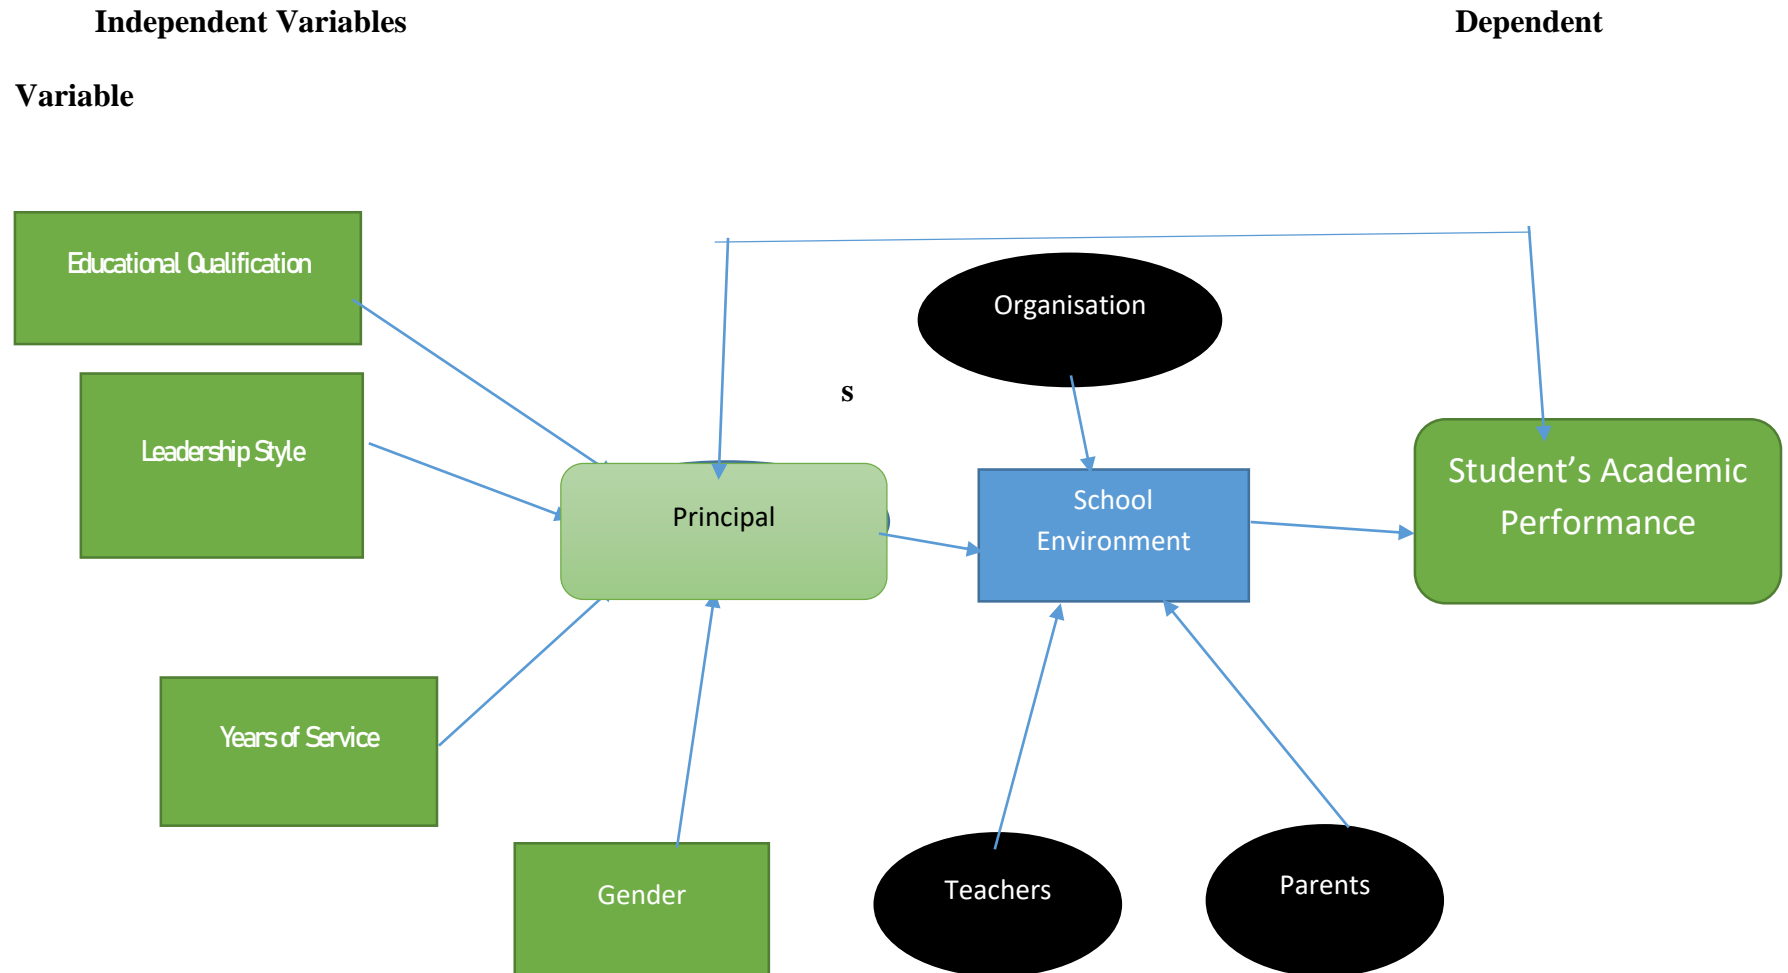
Independent Variables

Dependent

Variable

Educational Qualification

Leadership Style

Years of Service

Gender

Principal

s

Organisation

School Environment

Teachers

Parents

Student’s Academic Performance